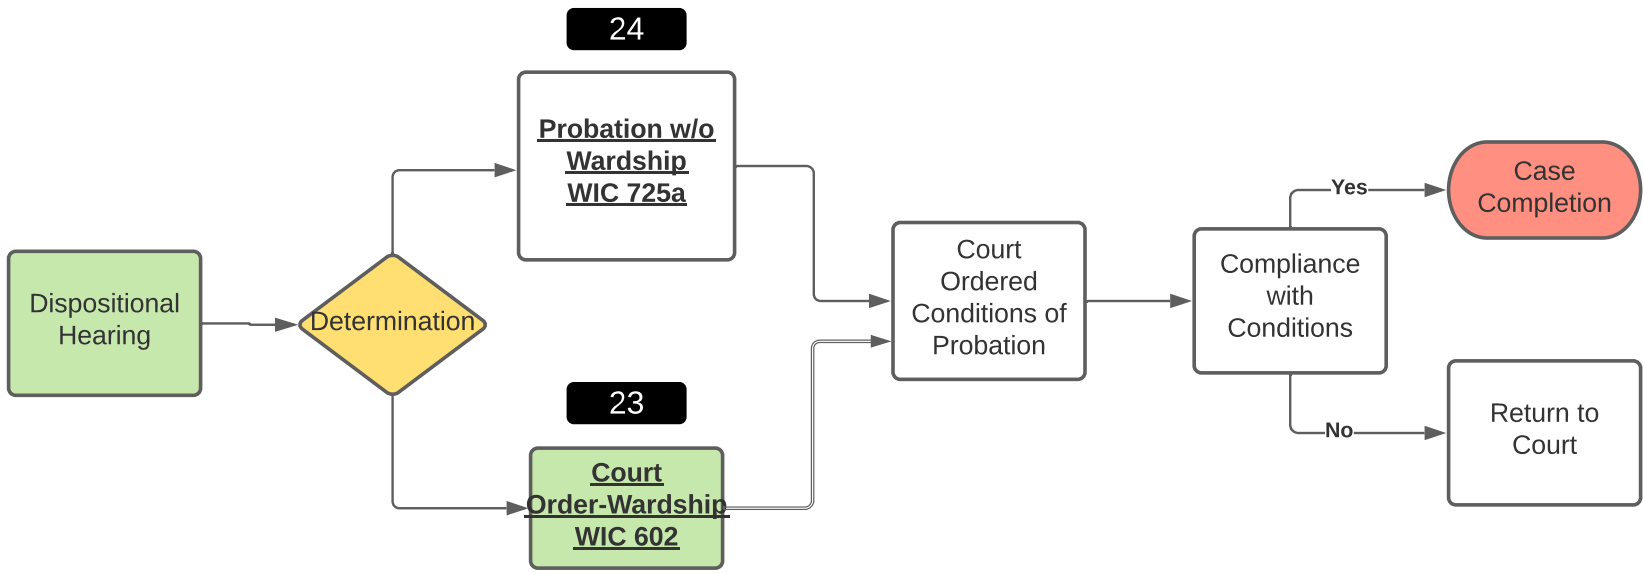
Dispositional Hearing

Determination

24

Probation w/o Wardship WIC 725a

23

Court Order-Wardship WIC 602

Court Ordered Conditions of Probation

Compliance with Conditions

Yes

Case Completion

No

Return to Court